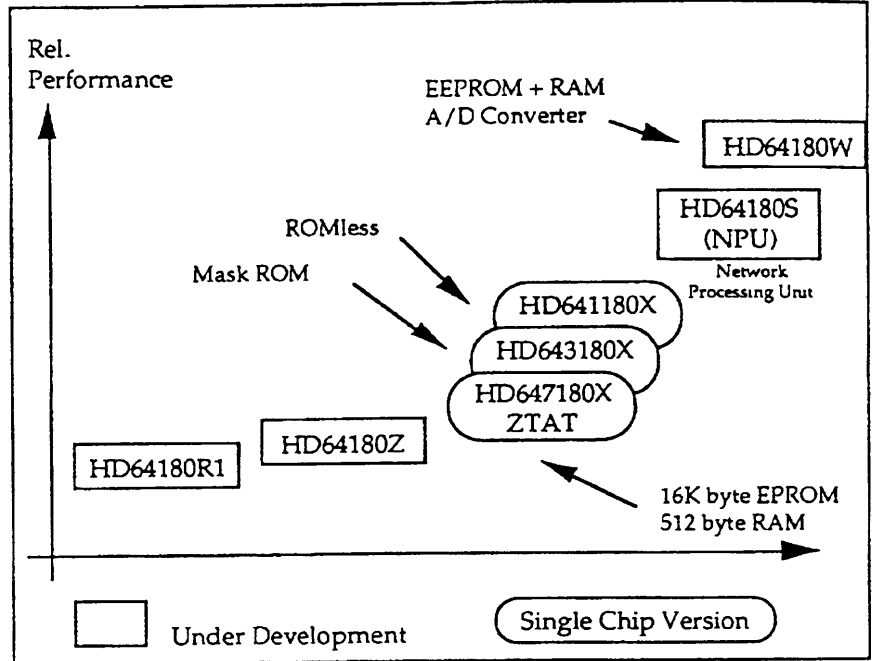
Rel.
Performance

EEPROM + RAM
A/D Converter

HD64180W

HD64180S
(NPU)
Network
Processing Unit

ROMless

Mask ROM

HD641180X

HD643180X

HD647180X
ZTAT

HD64180Z

HD64180R1

16K byte EPROM
512 byte RAM

Under Development

Single Chip Version